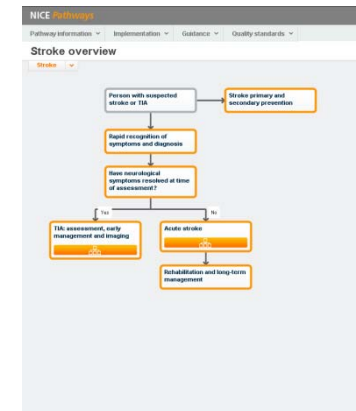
NICE Pathways

Pathway information ∨ Implementation ∨ Guidance ∨ Quality standards ∨

Stroke overview

Stroke ∨

Person with suspected stroke or TIA

Stroke primary and secondary prevention

Rapid recognition of symptoms and diagnosis

Have neurological symptoms resolved at time of assessment?

Yes

No

TIA: assessment, early management and imaging

Acute stroke

Rehabilitation and long-term management